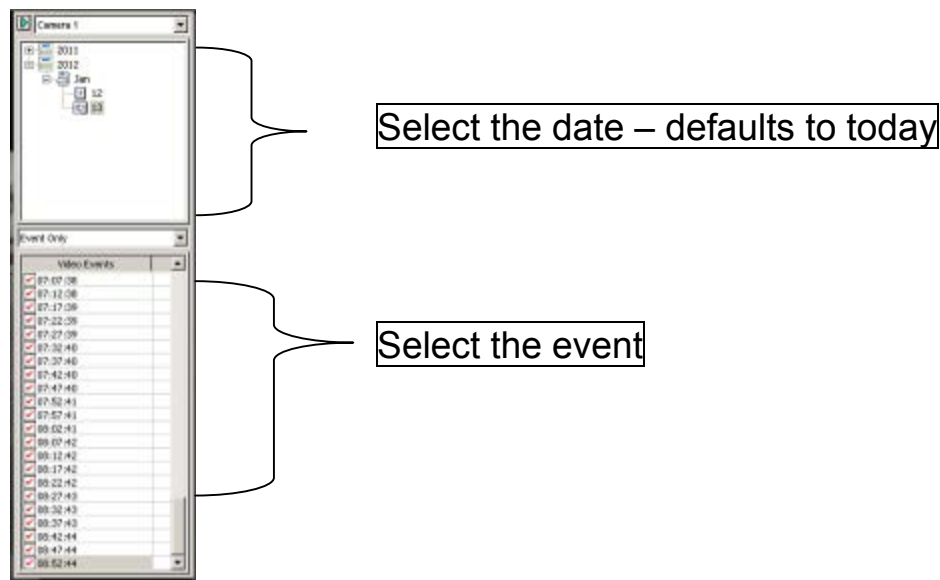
Camera 1

2011
2012
Jan
12
13

Select the date – defaults to today

Event Only

Video Events
07:07:38
07:12:38
07:17:39
07:22:39
07:27:39
07:32:40
07:37:40
07:42:40
07:47:40
07:52:41
07:57:41
08:02:41
08:07:42
08:12:42
08:17:42
08:22:42
08:27:43
08:32:43
08:37:43
08:42:44
08:47:44
08:52:44

Select the event